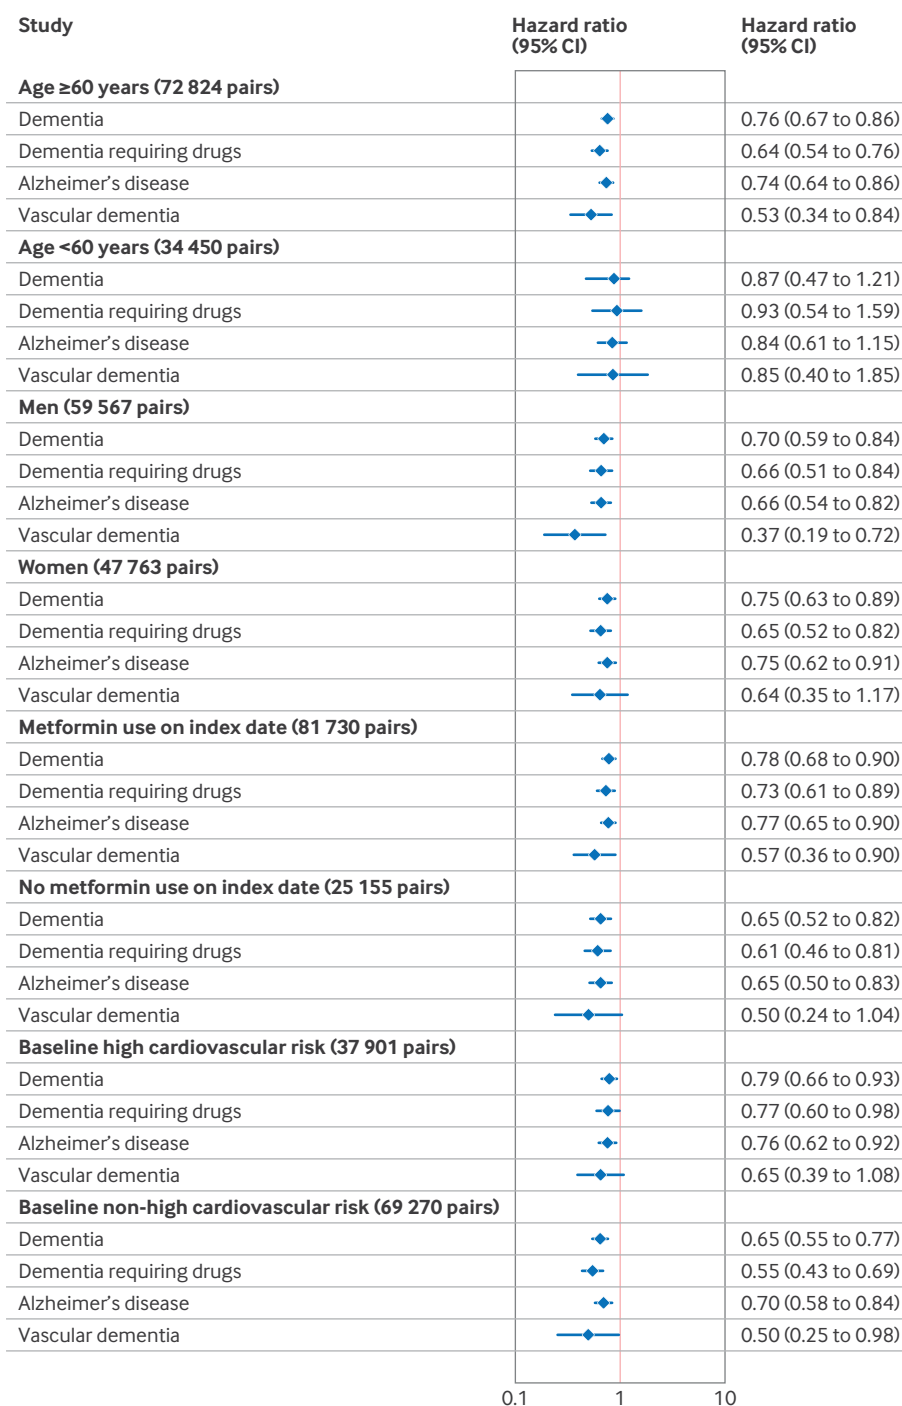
| Study | Hazard ratio (95% CI) | Hazard ratio (95% CI) |
|---|---|---|
| **Age ≥60 years (72 824 pairs)** | | |
| Dementia | | 0.76 (0.67 to 0.86) |
| Dementia requiring drugs | | 0.64 (0.54 to 0.76) |
| Alzheimer's disease | | 0.74 (0.64 to 0.86) |
| Vascular dementia | | 0.53 (0.34 to 0.84) |
| **Age <60 years (34 450 pairs)** | | |
| Dementia | | 0.87 (0.47 to 1.21) |
| Dementia requiring drugs | | 0.93 (0.54 to 1.59) |
| Alzheimer's disease | | 0.84 (0.61 to 1.15) |
| Vascular dementia | | 0.85 (0.40 to 1.85) |
| **Men (59 567 pairs)** | | |
| Dementia | | 0.70 (0.59 to 0.84) |
| Dementia requiring drugs | | 0.66 (0.51 to 0.84) |
| Alzheimer's disease | | 0.66 (0.54 to 0.82) |
| Vascular dementia | | 0.37 (0.19 to 0.72) |
| **Women (47 763 pairs)** | | |
| Dementia | | 0.75 (0.63 to 0.89) |
| Dementia requiring drugs | | 0.65 (0.52 to 0.82) |
| Alzheimer's disease | | 0.75 (0.62 to 0.91) |
| Vascular dementia | | 0.64 (0.35 to 1.17) |
| **Metformin use on index date (81 730 pairs)** | | |
| Dementia | | 0.78 (0.68 to 0.90) |
| Dementia requiring drugs | | 0.73 (0.61 to 0.89) |
| Alzheimer's disease | | 0.77 (0.65 to 0.90) |
| Vascular dementia | | 0.57 (0.36 to 0.90) |
| **No metformin use on index date (25 155 pairs)** | | |
| Dementia | | 0.65 (0.52 to 0.82) |
| Dementia requiring drugs | | 0.61 (0.46 to 0.81) |
| Alzheimer's disease | | 0.65 (0.50 to 0.83) |
| Vascular dementia | | 0.50 (0.24 to 1.04) |
| **Baseline high cardiovascular risk (37 901 pairs)** | | |
| Dementia | | 0.79 (0.66 to 0.93) |
| Dementia requiring drugs | | 0.77 (0.60 to 0.98) |
| Alzheimer's disease | | 0.76 (0.62 to 0.92) |
| Vascular dementia | | 0.65 (0.39 to 1.08) |
| **Baseline non-high cardiovascular risk (69 270 pairs)** | | |
| Dementia | | 0.65 (0.55 to 0.77) |
| Dementia requiring drugs | | 0.55 (0.43 to 0.69) |
| Alzheimer's disease | | 0.70 (0.58 to 0.84) |
| Vascular dementia | | 0.50 (0.25 to 0.98) |

0.1 1 10